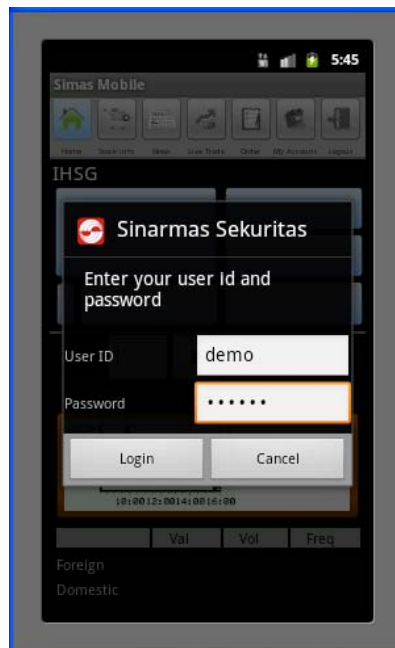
5:45

Simas Mobile

Home Stock Info News Live Trade Order My Account Logout

IHSG

Sinarmas Sekuritas

Enter your user Id and password

User ID demo

Password ••••••

Login Cancel

10:0012:0014:0016:00

| | Val | Vol | Freq |
|---|---|---|---|
| Foreign | | | |
| Domestic | | | |